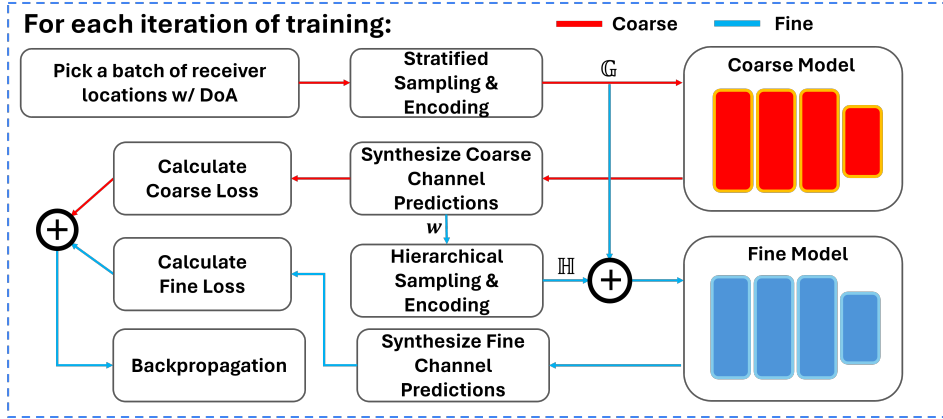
For each iteration of training:

Coarse

Fine

Pick a batch of receiver locations w/ DoA

Stratified Sampling & Encoding

$\mathbb{G}$

Coarse Model

Calculate Coarse Loss

Synthesize Coarse Channel Predictions

$\boldsymbol{w}$

Calculate Fine Loss

Hierarchical Sampling & Encoding

$\mathbb{H}$

Fine Model

Backpropagation

Synthesize Fine Channel Predictions